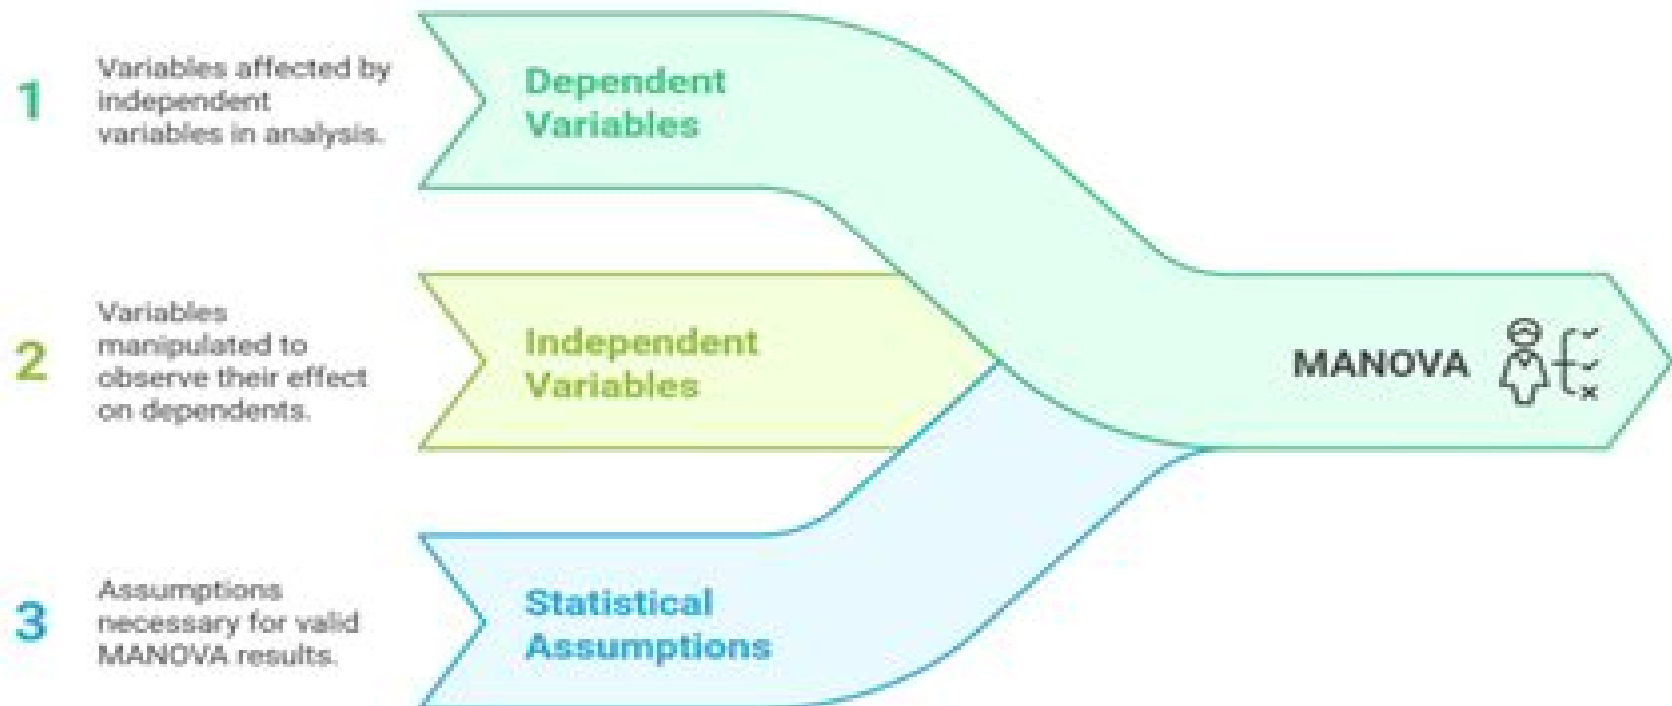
1 Variables affected by independent variables in analysis.

Dependent Variables

2 Variables manipulated to observe their effect on dependents.

Independent Variables

3 Assumptions necessary for valid MANOVA results.

Statistical Assumptions

MANOVA